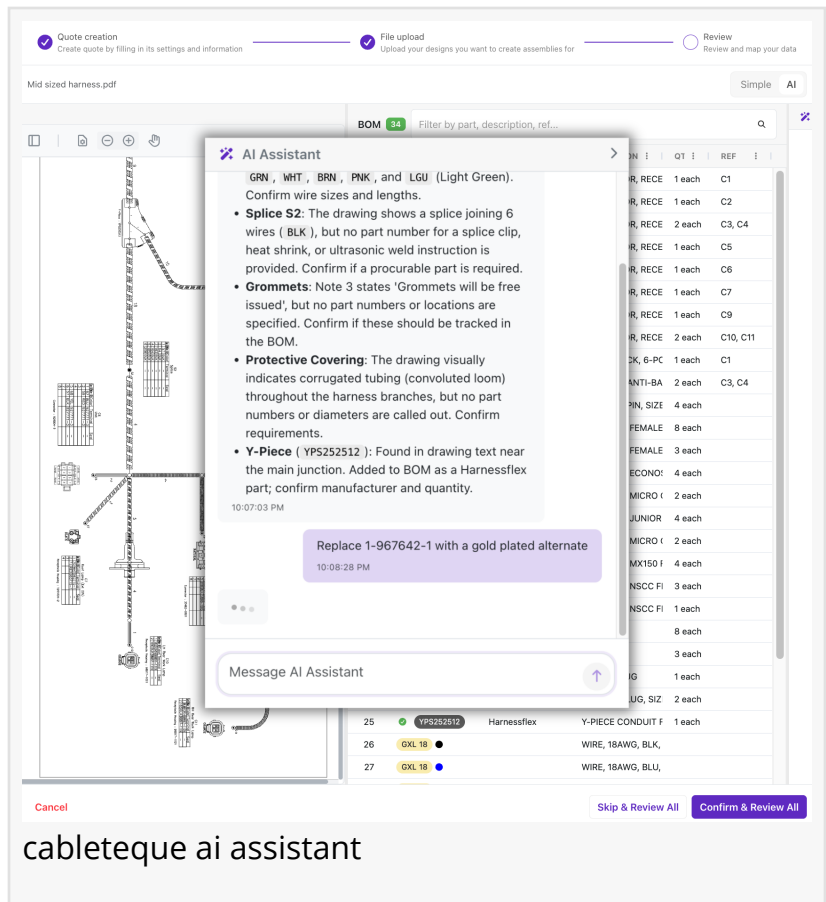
Quote creation
Create quote by filling in its settings and information

File upload
Upload your designs you want to create assemblies for

Review
Review and map your data

Mid sized harness.pdf

Simple AI

BOM 34 Filter by part, description, ref...

AI Assistant

GRN, WHT, BRN, PNK, and LGU (Light Green). Confirm wire sizes and lengths.

- **Splice S2**: The drawing shows a splice joining 6 wires (BLK), but no part number for a splice clip, heat shrink, or ultrasonic weld instruction is provided. Confirm if a procurable part is required.
- **Grommets**: Note 3 states 'Grommets will be free issued', but no part numbers or locations are specified. Confirm if these should be tracked in the BOM.
- **Protective Covering**: The drawing visually indicates corrugated tubing (convoluted loom) throughout the harness branches, but no part numbers or diameters are called out. Confirm requirements.
- **Y-Piece** (YPS252512): Found in drawing text near the main junction. Added to BOM as a Harnessflex part; confirm manufacturer and quantity.

10:07:03 PM

Replace 1-967642-1 with a gold plated alternate
10:08:28 PM

Message AI Assistant

| | | | ON | QT | REF |
|---|---|---|---|---|---|
| | | | R, RECE | 1 each | C1 |
| | | | R, RECE | 1 each | C2 |
| | | | R, RECE | 2 each | C3, C4 |
| | | | R, RECE | 1 each | C5 |
| | | | R, RECE | 1 each | C6 |
| | | | R, RECE | 1 each | C7 |
| | | | R, RECE | 1 each | C9 |
| | | | R, RECE | 2 each | C10, C11 |
| | | | CK, 6-PC | 1 each | C1 |
| | | | ANTI-BA | 2 each | C3, C4 |
| | | | PIN, SIZE | 4 each | |
| | | | FEMALE | 8 each | |
| | | | FEMALE | 3 each | |
| | | | ECONOS | 4 each | |
| | | | MICRO ( | 2 each | |
| | | | JUNIOR | 4 each | |
| | | | MICRO ( | 2 each | |
| | | | MX150 F | 4 each | |
| | | | NSCC FI | 3 each | |
| | | | NSCC FI | 1 each | |
| | | | | 8 each | |
| | | | | 3 each | |
| | | | G | 1 each | |
| | | | UG, SIZ | 2 each | |
| 25 | YPS252512 | Harnessflex | Y-PIECE CONDUIT F | 1 each | |
| 26 | GXL 18 | | WIRE, 18AWG, BLK, | | |
| 27 | GXL 18 | | WIRE, 18AWG, BLU, | | |

Cancel
Skip & Review All
Confirm & Review All

cableteque ai assistant